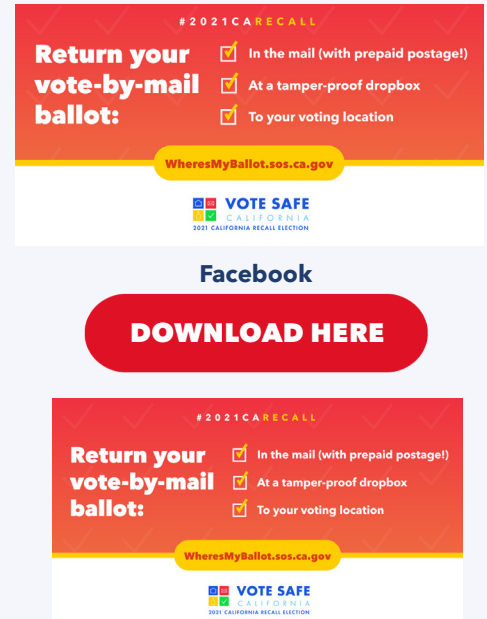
#2021CARECALL

Return your vote-by-mail ballot:

In the mail (with prepaid postage!)

At a tamper-proof dropbox

To your voting location

WheresMyBallot.sos.ca.gov

VOTE SAFE CALIFORNIA
2021 CALIFORNIA RECALL ELECTION

Facebook

DOWNLOAD HERE

#2021CARECALL

Return your vote-by-mail ballot:

In the mail (with prepaid postage!)

At a tamper-proof dropbox

To your voting location

WheresMyBallot.sos.ca.gov

VOTE SAFE CALIFORNIA
2021 CALIFORNIA RECALL ELECTION